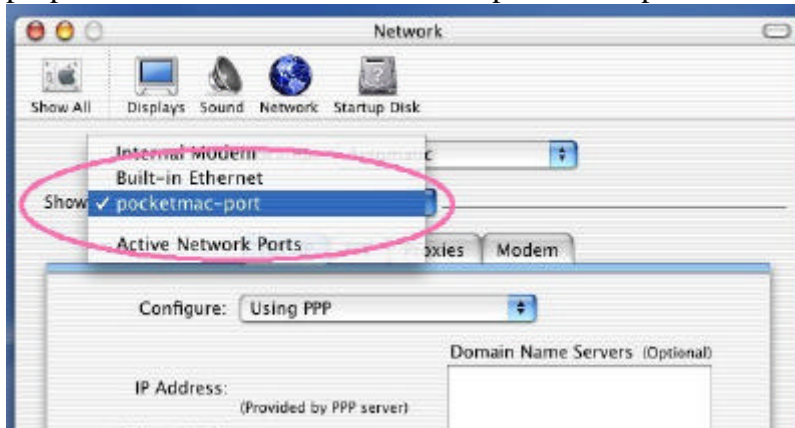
Network

Show All Displays Sound Network Startup Disk

Internal Modem
Built-in Ethernet
Show ✓ pocketmac-port
Active Network Ports

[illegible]oxies Modem

Configure: Using PPP

Domain Name Servers (Optional)

IP Address:
(Provided by PPP server)